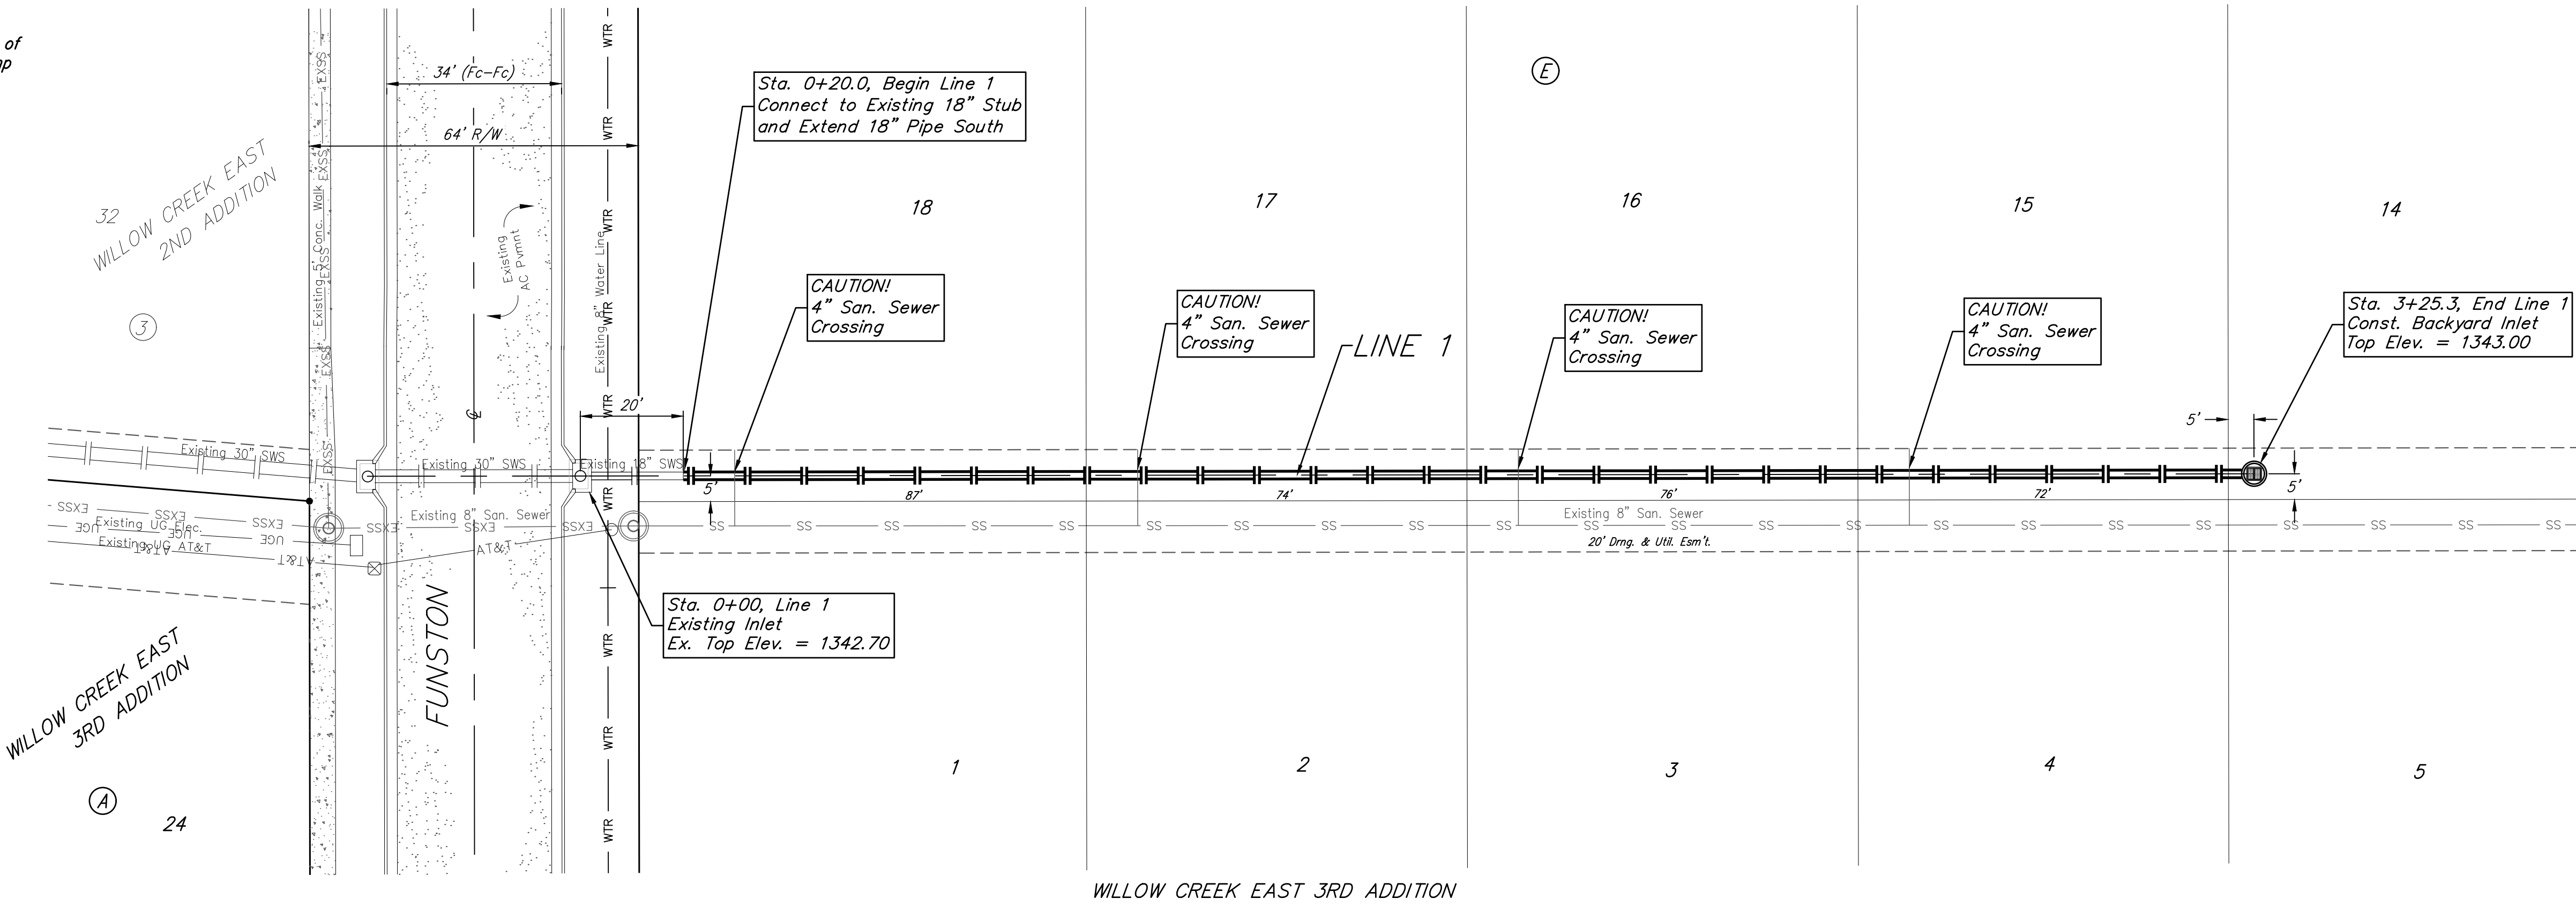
of
p

34' (Fc-Fc)

64' R/W

32
WILLOW CREEK EAST
2ND ADDITION

3

Existing 5' Conc. Walk
EXSS

Existing AC Pvmnt

Existing 8" Water Line

WTR

Sta. 0+20.0, Begin Line 1
Connect to Existing 18" Stub
and Extend 18" Pipe South

E

18

17

16

15

14

CAUTION!
4" San. Sewer
Crossing

CAUTION!
4" San. Sewer
Crossing

LINE 1

CAUTION!
4" San. Sewer
Crossing

CAUTION!
4" San. Sewer
Crossing

Sta. 3+25.3, End Line 1
Const. Backyard Inlet
Top Elev. = 1343.00

20'

5'

Existing 30" SWS

Existing 30" SWS

Existing 18" SWS

5'

87'

74'

76'

72'

5'

EXSS

Existing UG Elec.

UGE

Existing UG AT&T

AT&T

Existing 8" San. Sewer

Existing 8" San. Sewer

SS

20' Drng. & Util. Esm't.

Sta. 0+00, Line 1
Existing Inlet
Ex. Top Elev. = 1342.70

FUNSTON

WILLOW CREEK EAST
3RD ADDITION

A

24

1

2

3

4

5

WILLOW CREEK EAST 3RD ADDITION